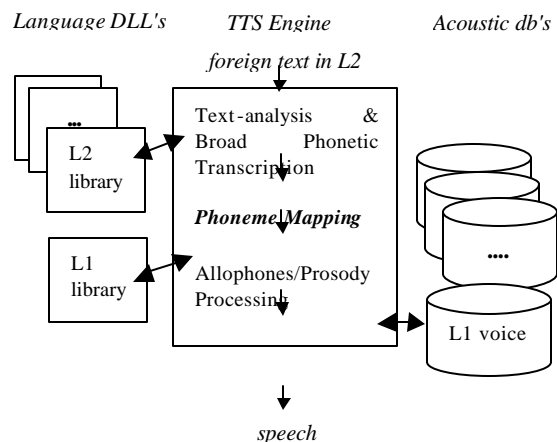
Language DLL's

TTS Engine

Acoustic db's

foreign text in L2

...

L2 library

Text-analysis & Broad Phonetic Transcription

Phoneme Mapping

L1 library

Allophones/Prosody Processing

....

L1 voice

speech